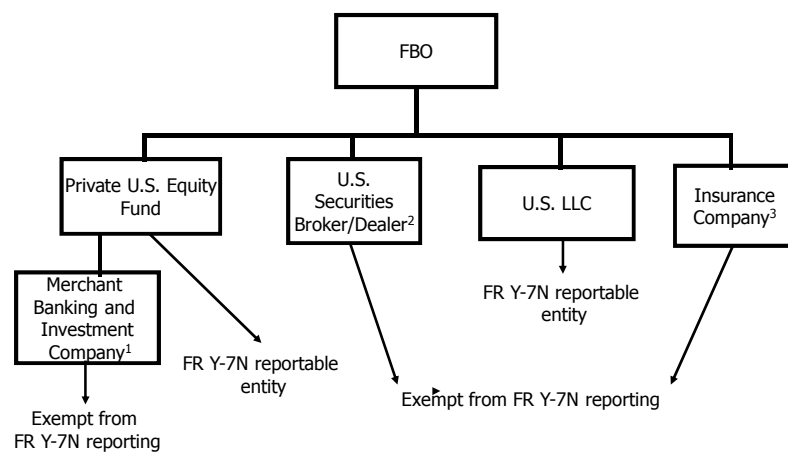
FBO

Private U.S. Equity Fund

U.S. Securities Broker/Dealer$^2$

U.S. LLC

Insurance Company$^3$

Merchant Banking and Investment Company$^1$

FR Y-7N reportable entity

FR Y-7N reportable entity

Exempt from FR Y-7N reporting

Exempt from FR Y-7N reporting